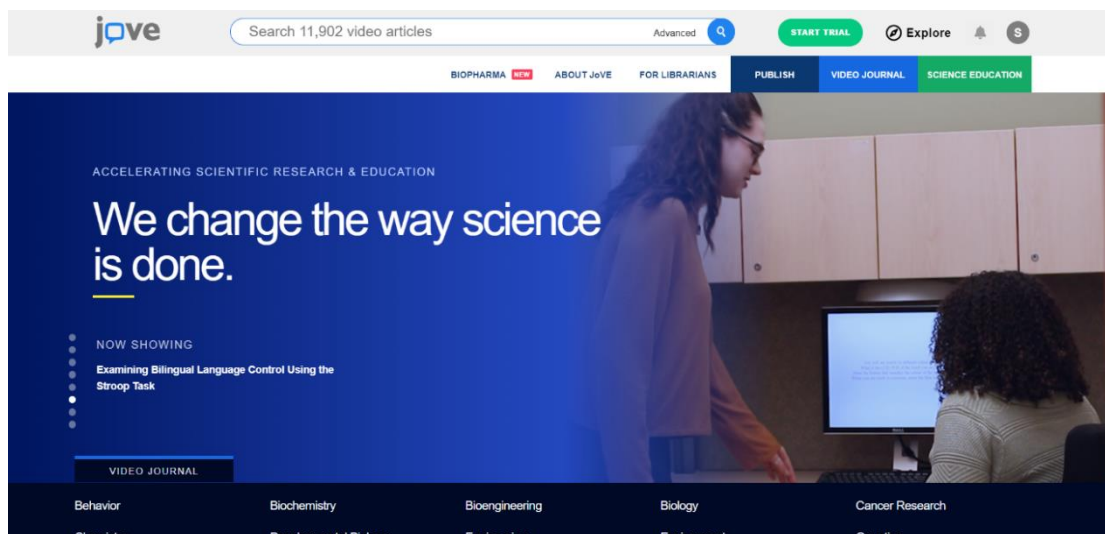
jove

Search 11,902 video articles

Advanced

START TRIAL

Explore

S

BIOPHARMA NEW ABOUT JoVE FOR LIBRARIANS PUBLISH VIDEO JOURNAL SCIENCE EDUCATION

ACCELERATING SCIENTIFIC RESEARCH & EDUCATION

We change the way science is done.

NOW SHOWING

Examining Bilingual Language Control Using the Stroop Task

VIDEO JOURNAL

Behavior Biochemistry Bioengineering Biology Cancer Research

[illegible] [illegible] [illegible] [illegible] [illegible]